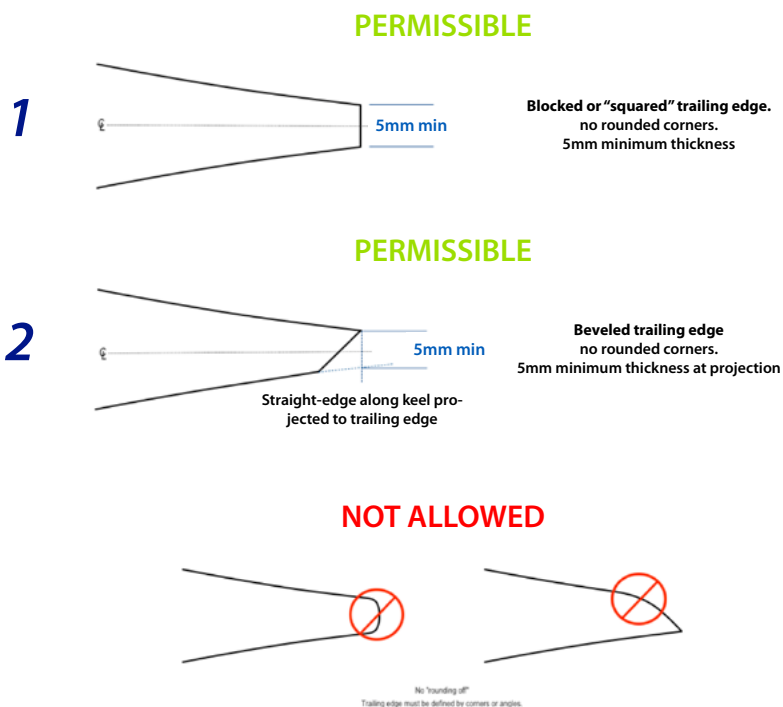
PERMISSIBLE

1

℄

5mm min

Blocked or "squared" trailing edge.
no rounded corners.
5mm minimum thickness

PERMISSIBLE

2

℄

5mm min

Straight-edge along keel projected to trailing edge

Beveled trailing edge
no rounded corners.
5mm minimum thickness at projection

NOT ALLOWED

No "rounding off"
Trailing edge must be defined by corners or angles.